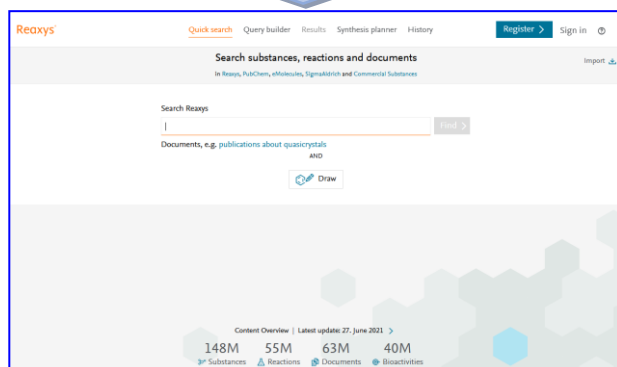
Reaxys

Quick search Query builder Results Synthesis planner History

Register > Sign in ⑦

Search substances, reactions and documents

In Reaxys, PubChem, eMolecules, SigmaAldrich and Commercial Substances

Import

Search Reaxys

Find >

Documents, e.g. publications about quasicrystals

AND

Draw

Content Overview | Latest update: 27. June 2021 >

148M Substances

55M Reactions

63M Documents

40M Bioactivities